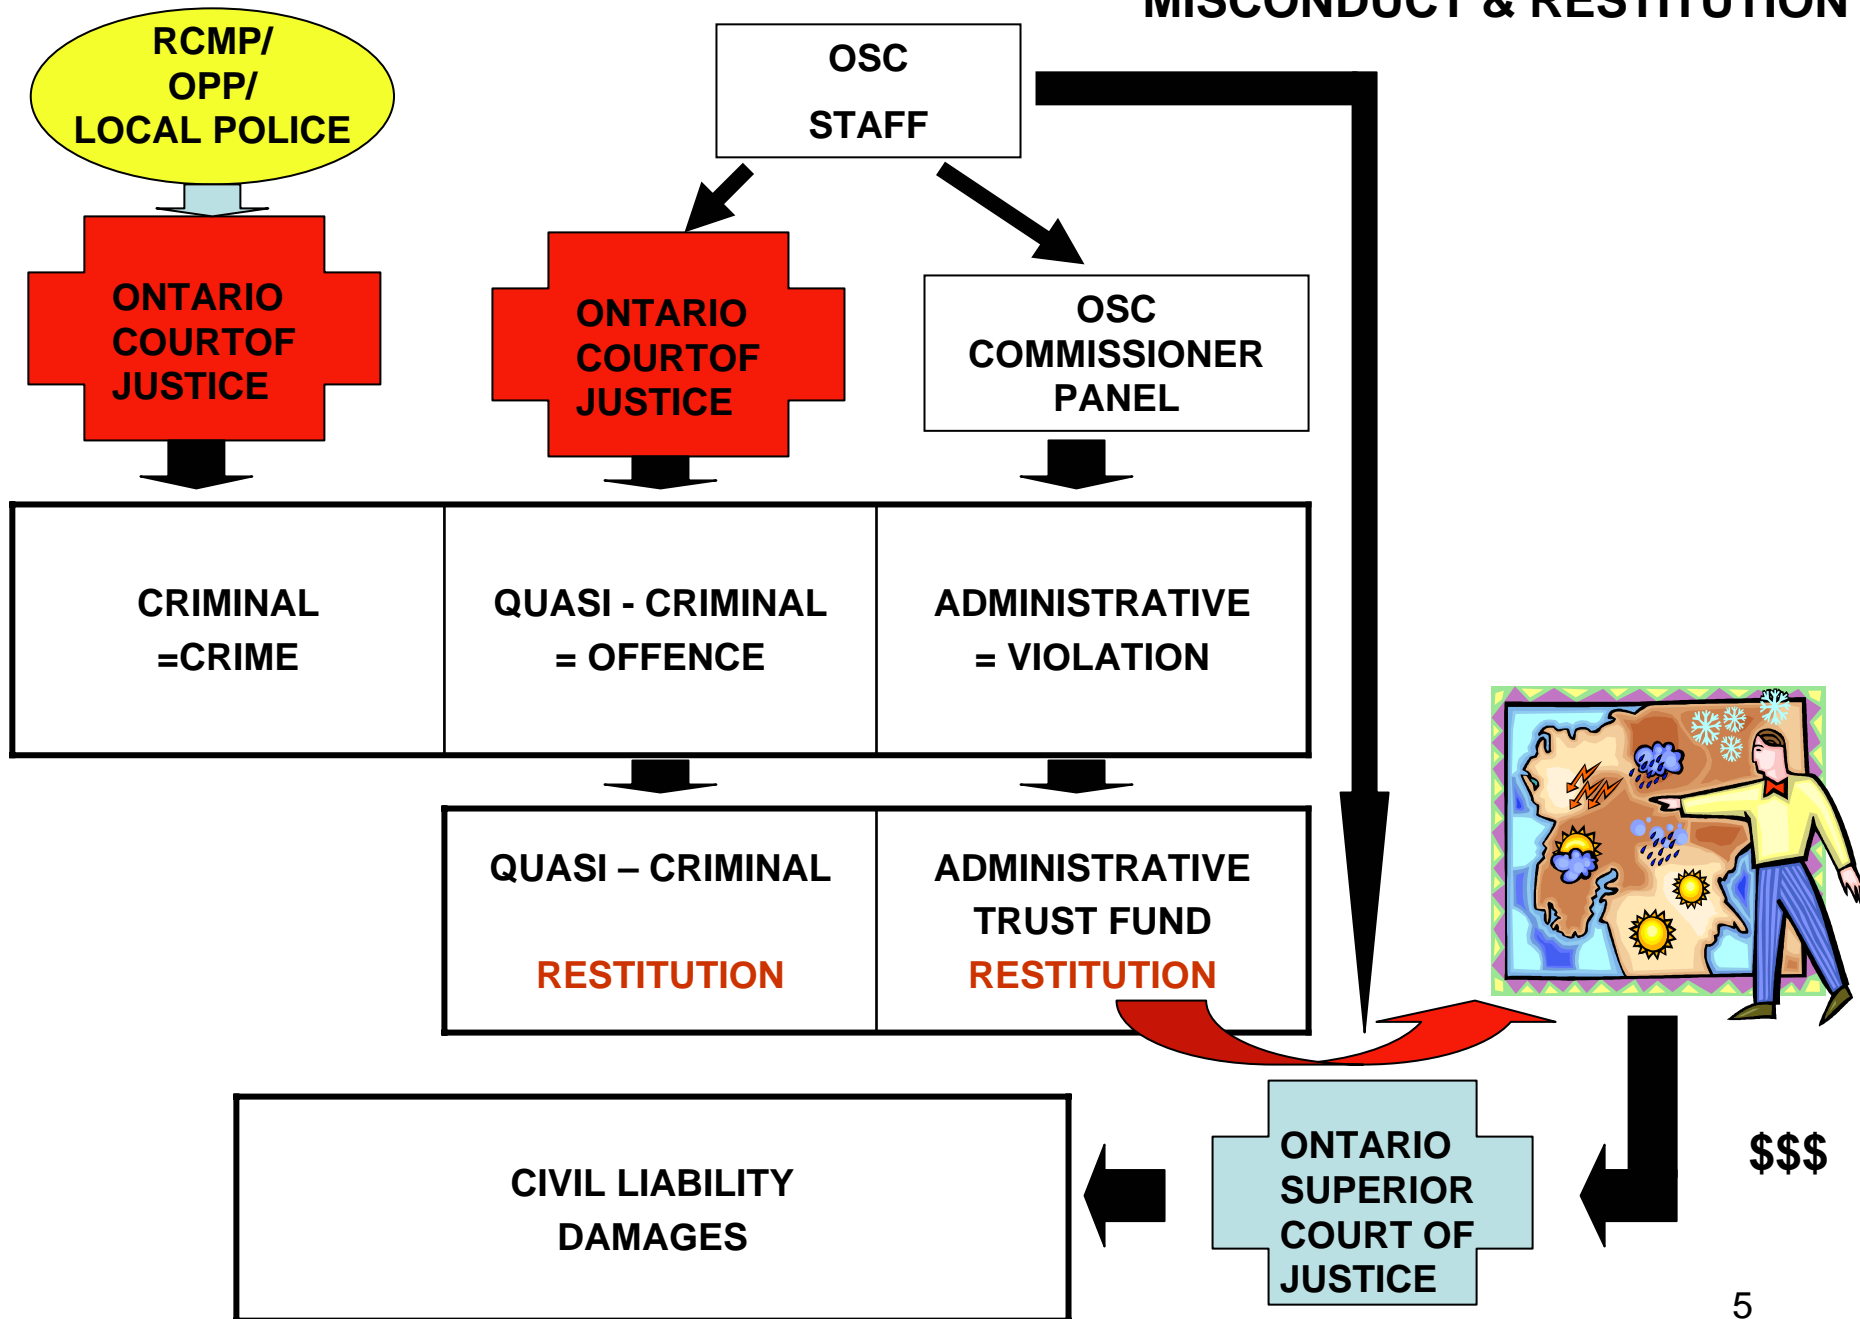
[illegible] & RESTITUTION

RCMP/ OPP/ LOCAL POLICE

OSC STAFF

ONTARIO COURTOF JUSTICE

ONTARIO COURTOF JUSTICE

OSC COMMISSIONER PANEL

| CRIMINAL =CRIME | QUASI - CRIMINAL = OFFENCE | ADMINISTRATIVE = VIOLATION |
|---|---|---|

| QUASI – CRIMINAL RESTITUTION | ADMINISTRATIVE TRUST FUND RESTITUTION |
|---|---|

CIVIL LIABILITY DAMAGES

ONTARIO SUPERIOR COURT OF JUSTICE

$$$

5